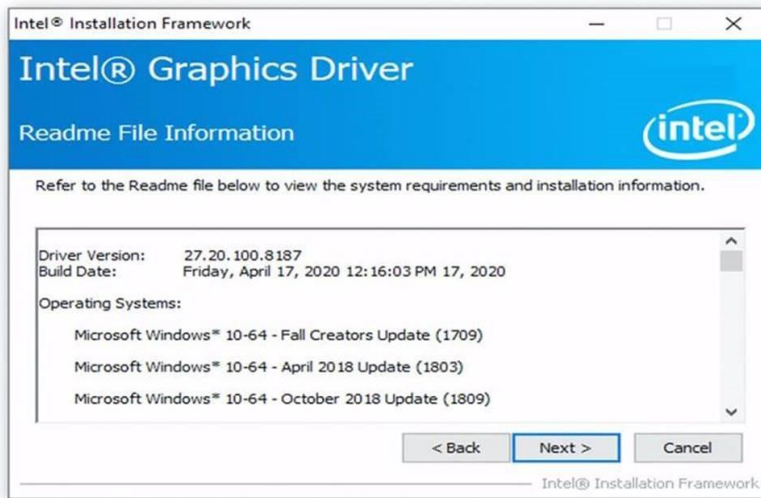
Intel® Installation Framework

Intel® Graphics Driver

Readme File Information

intel

Refer to the Readme file below to view the system requirements and installation information.

Driver Version: 27.20.100.8187
Build Date: Friday, April 17, 2020 12:16:03 PM 17, 2020

Operating Systems:

Microsoft Windows* 10-64 - Fall Creators Update (1709)

Microsoft Windows* 10-64 - April 2018 Update (1803)

Microsoft Windows* 10-64 - October 2018 Update (1809)

< Back Next > Cancel

Intel® Installation Framework